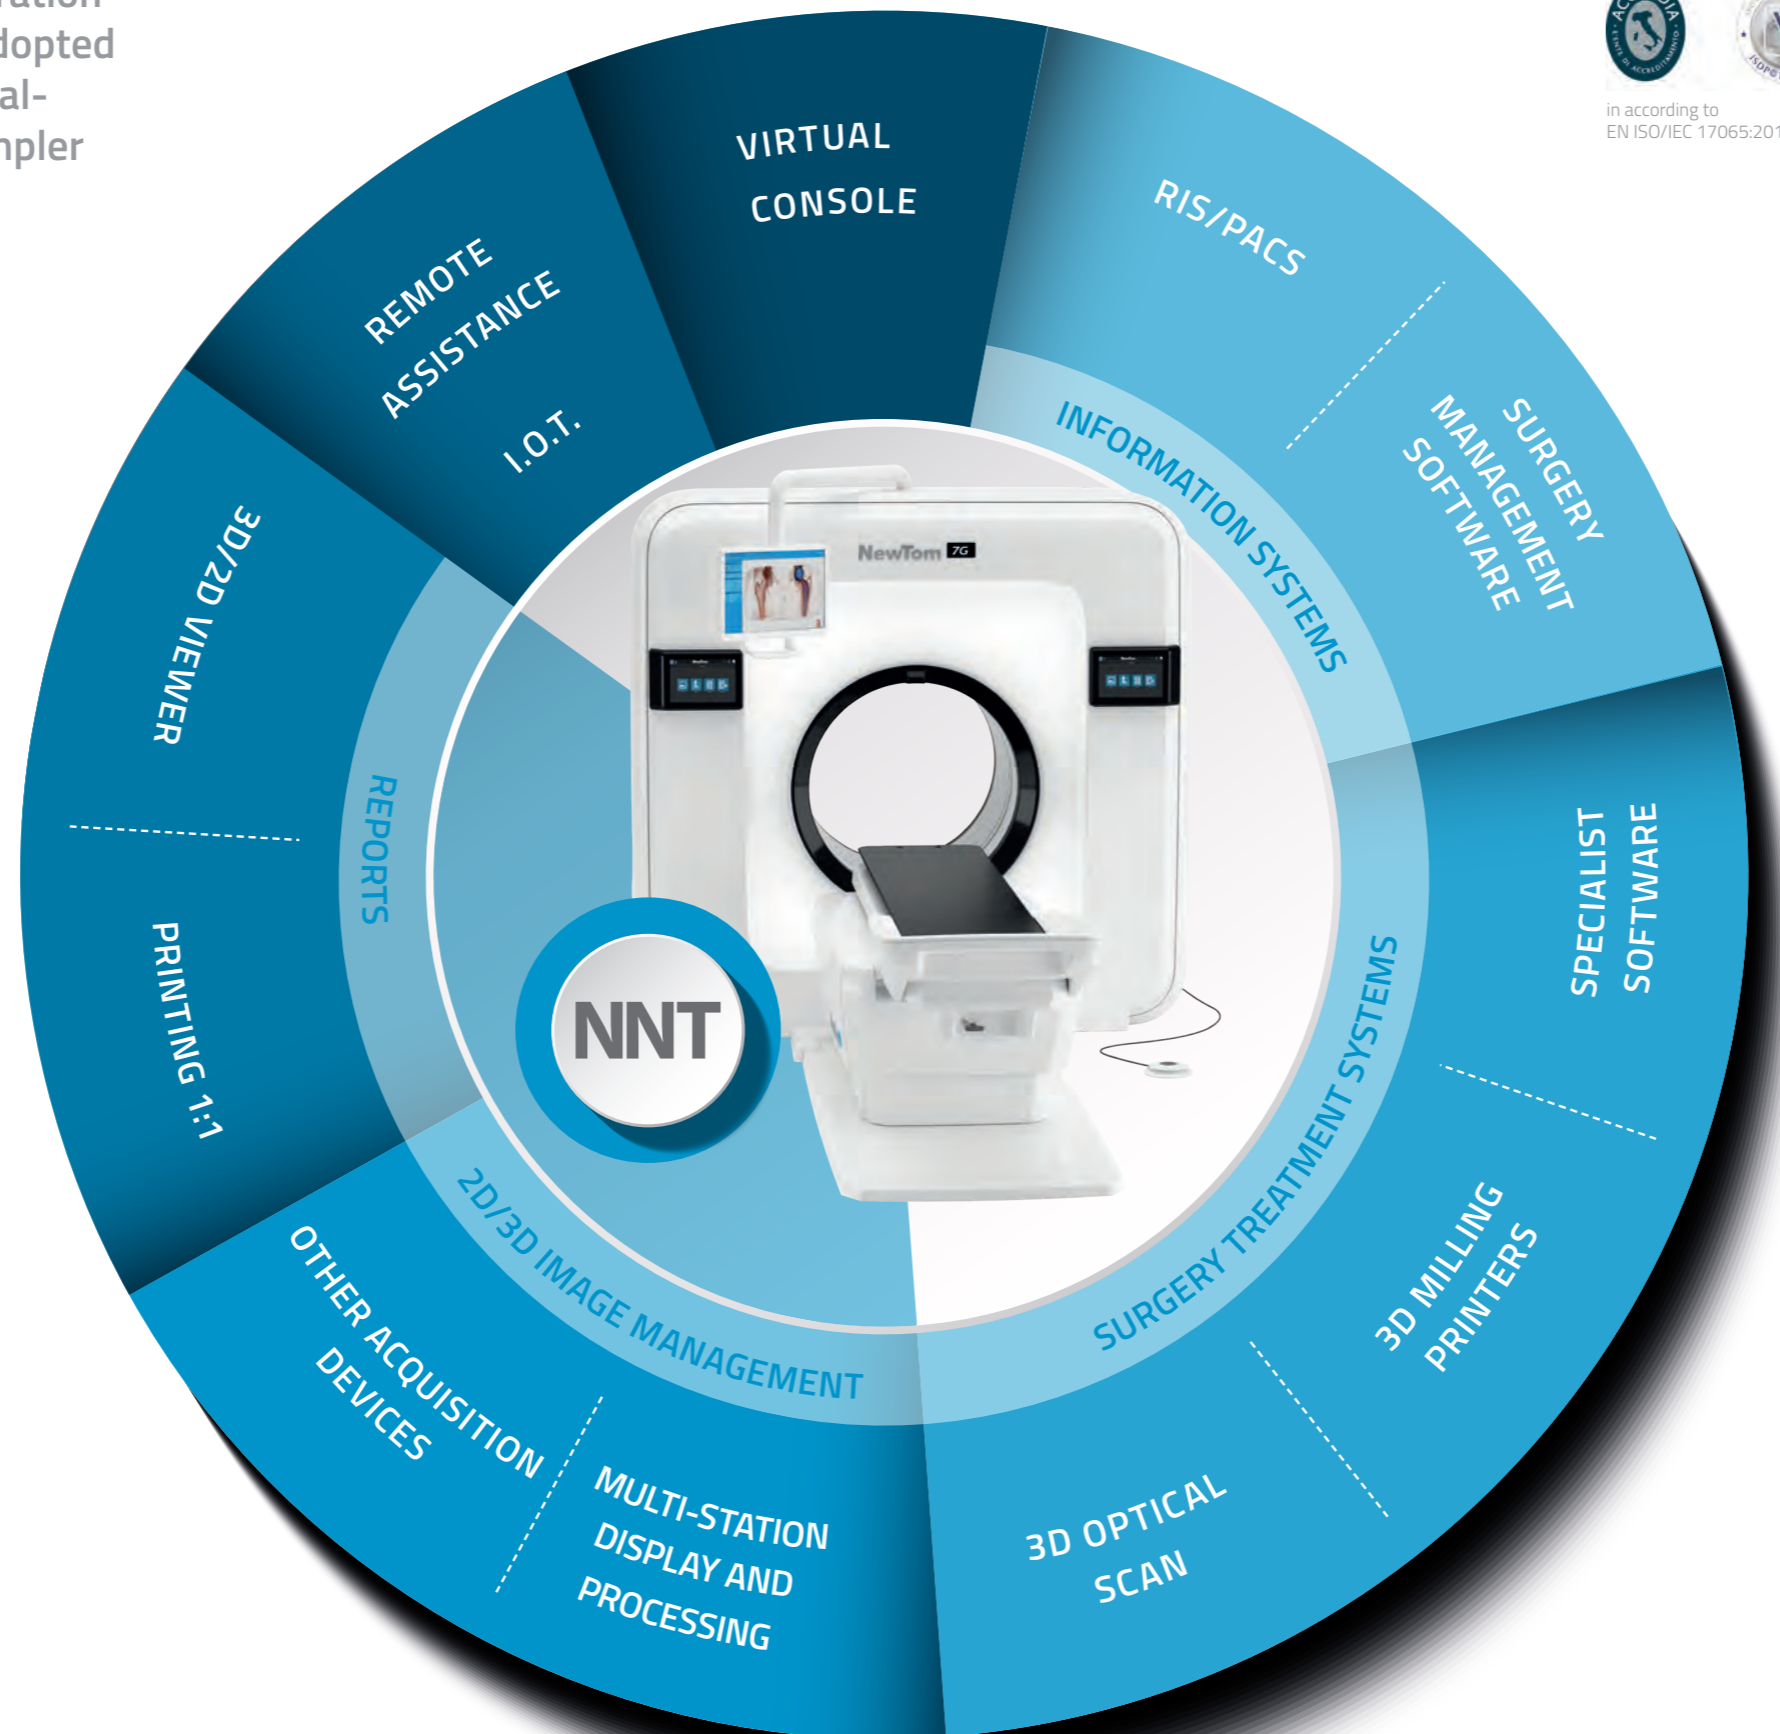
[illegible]
dopted
al-
npler

in according to
EN ISO/IEC 17065:201

VIRTUAL
CONSOLE

RIS/PACS

SURGERY
MANAGEMENT
SOFTWARE

REMOTE
ASSISTANCE

I.O.T.

INFORMATION SYSTEMS

3D/2D VIEWER

REPORTS

NewTom 7G

NNT

PRINTING 1:1

SPECIALIST
SOFTWARE

SURGERY TREATMENT SYSTEMS

2D/3D IMAGE MANAGEMENT

3D MILLING
PRINTERS

OTHER ACQUISITION
DEVICES

MULTI-STATION
DISPLAY AND
PROCESSING

3D OPTICAL
SCAN